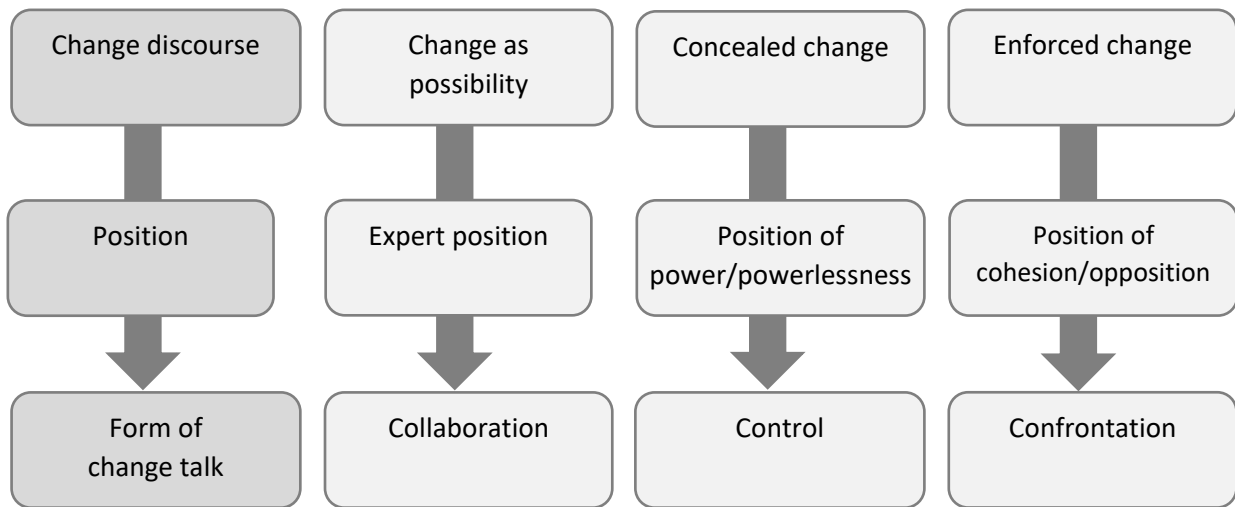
Change discourse

Position

Form of change talk

Change as possibility

Expert position

Collaboration

Concealed change

Position of power/powerlessness

Control

Enforced change

Position of cohesion/opposition

Confrontation